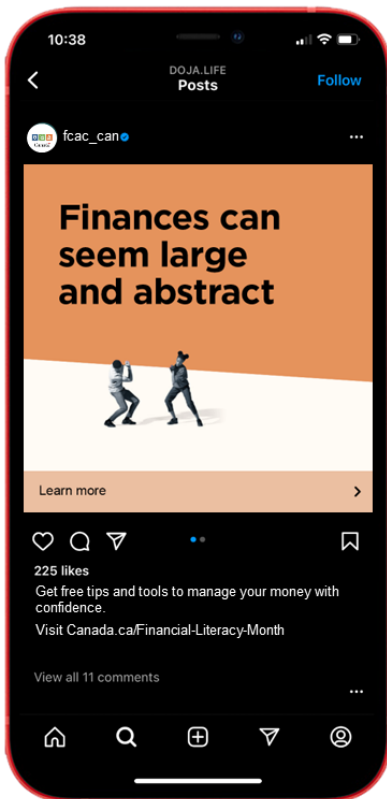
10:38

DOJA.LIFE
Posts

Follow

fcac_can

Finances can seem large and abstract

Learn more

225 likes

Get free tips and tools to manage your money with confidence.

Visit Canada.ca/Financial-Literacy-Month

View all 11 comments